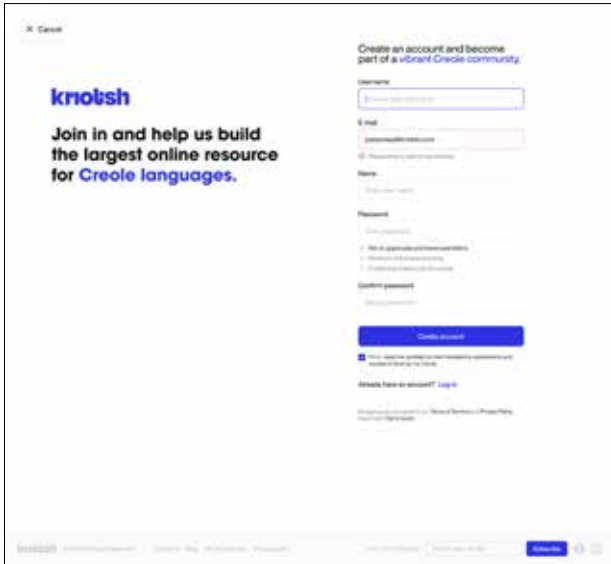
× Cancel

kriolish

Join in and help us build the largest online resource for Creole languages.

Create an account and become part of a vibrant Creole community.

Username

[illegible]

E-mail

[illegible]

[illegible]

Name

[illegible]

Password

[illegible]

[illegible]

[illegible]

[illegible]

Confirm password

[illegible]

Create account

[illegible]

Already have an account? Log in

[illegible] Terms of Service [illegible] Privacy Policy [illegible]

kriolish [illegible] Subscribe